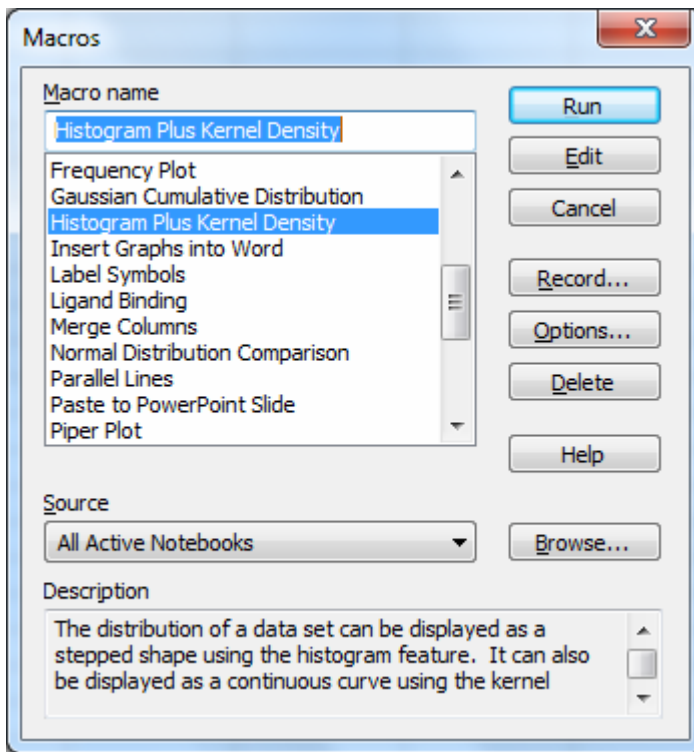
Macros

Macro name

Histogram Plus Kernel Density

Frequency Plot
Gaussian Cumulative Distribution
Histogram Plus Kernel Density
Insert Graphs into Word
Label Symbols
Ligand Binding
Merge Columns
Normal Distribution Comparison
Parallel Lines
Paste to PowerPoint Slide
Piper Plot

Run
Edit
Cancel
Record...
Options...
Delete
Help

Source

All Active Notebooks

Browse...

Description

The distribution of a data set can be displayed as a stepped shape using the histogram feature. It can also be displayed as a continuous curve using the kernel